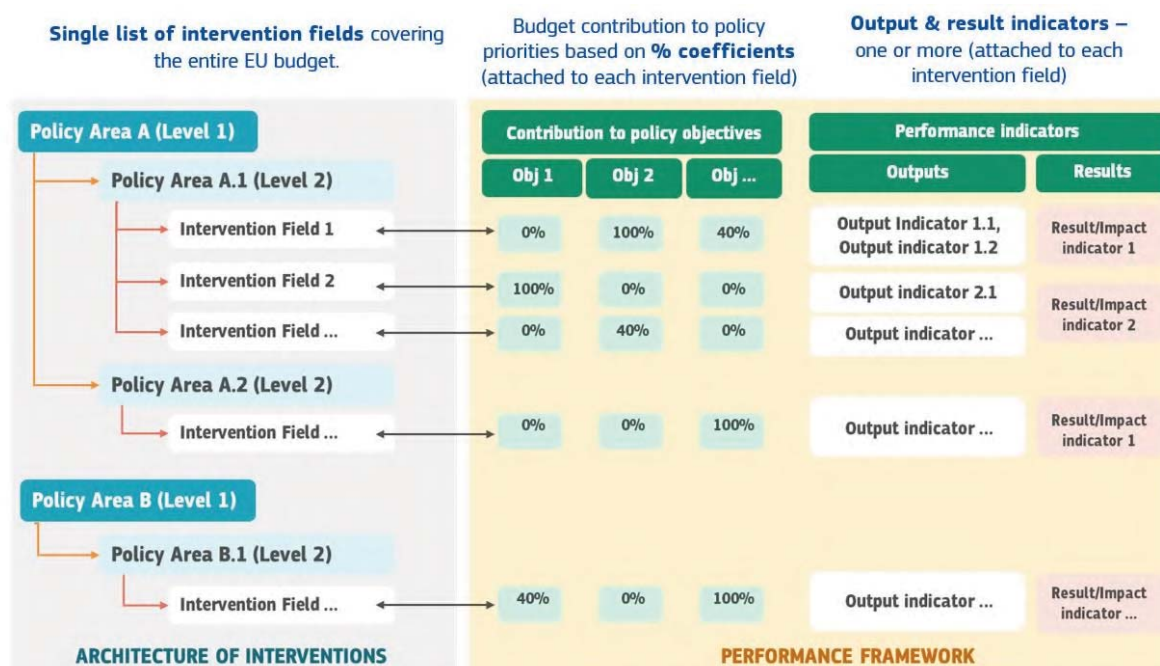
**Single list of intervention fields** covering the entire EU budget.

Budget contribution to policy priorities based on **% coefficients** (attached to each intervention field)

**Output & result indicators –** one or more (attached to each intervention field)

Policy Area A (Level 1)

Policy Area A.1 (Level 2)

Intervention Field 1

Intervention Field 2

Intervention Field ...

Policy Area A.2 (Level 2)

Intervention Field ...

Policy Area B (Level 1)

Policy Area B.1 (Level 2)

Intervention Field ...

ARCHITECTURE OF INTERVENTIONS

| Contribution to policy objectives | | | Performance indicators | |
|---|---|---|---|---|
| Obj 1 | Obj 2 | Obj ... | Outputs | Results |
| 0% | 100% | 40% | Output Indicator 1.1, Output indicator 1.2 | Result/Impact indicator 1 |
| 100% | 0% | 0% | Output indicator 2.1 | Result/Impact indicator 2 |
| 0% | 40% | 0% | Output indicator ... | |
| 0% | 0% | 100% | Output indicator ... | Result/Impact indicator 1 |
| 40% | 0% | 100% | Output indicator ... | Result/Impact indicator ... |

PERFORMANCE FRAMEWORK